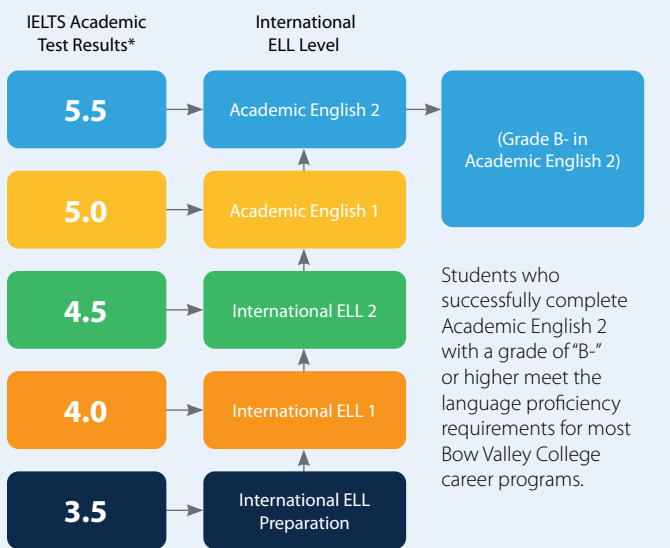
IELTS Academic Test Results*

International ELL Level

5.5

Academic English 2

(Grade B- in Academic English 2)

5.0

Academic English 1

4.5

International ELL 2

4.0

International ELL 1

3.5

International ELL Preparation

Students who successfully complete Academic English 2 with a grade of "B-" or higher meet the language proficiency requirements for most Bow Valley College career programs.